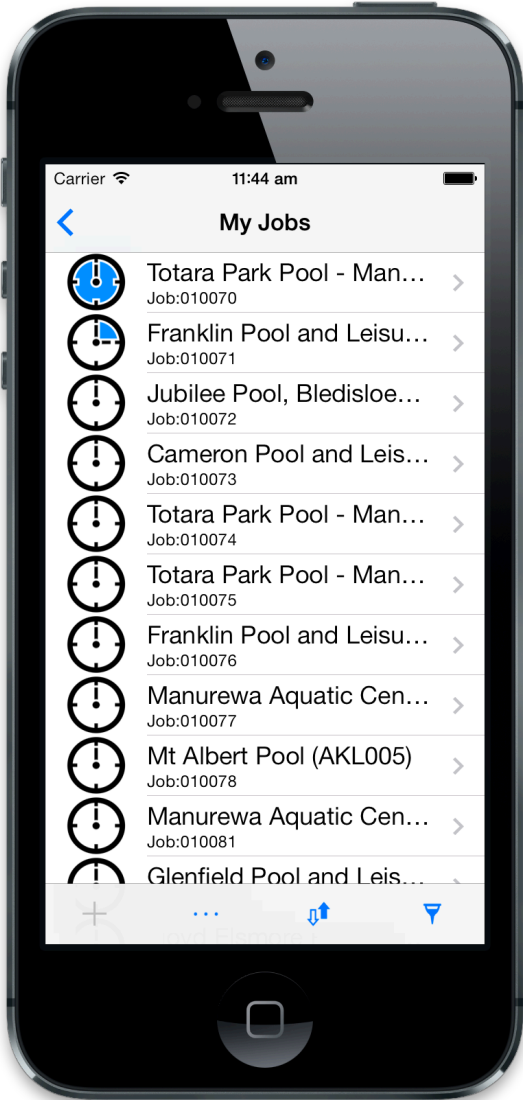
Carrier 11:44 am

My Jobs

Totara Park Pool - Man...
Job:010070

Franklin Pool and Leisu...
Job:010071

Jubilee Pool, Bledisloe...
Job:010072

Cameron Pool and Leis...
Job:010073

Totara Park Pool - Man...
Job:010074

Totara Park Pool - Man...
Job:010075

Franklin Pool and Leisu...
Job:010076

Manurewa Aquatic Cen...
Job:010077

Mt Albert Pool (AKL005)
Job:010078

Manurewa Aquatic Cen...
Job:010081

Glenfield Pool and Leis...

+ ...